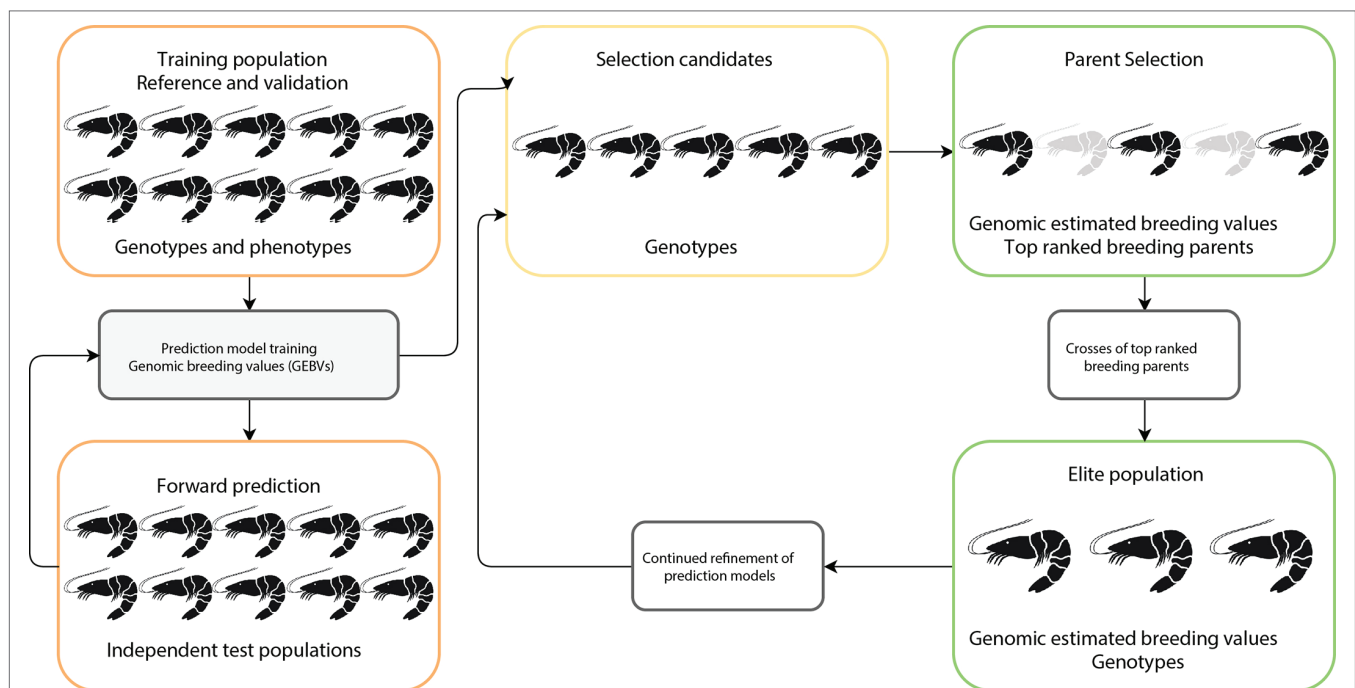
Training population
Reference and validation

Genotypes and phenotypes

Prediction model training
Genomic breeding values (GEBVs)

Forward prediction

Independent test populations

Selection candidates

Genotypes

Parent Selection

Genomic estimated breeding values
Top ranked breeding parents

Crosses of top ranked breeding parents

Elite population

Genomic estimated breeding values
Genotypes

Continued refinement of prediction models